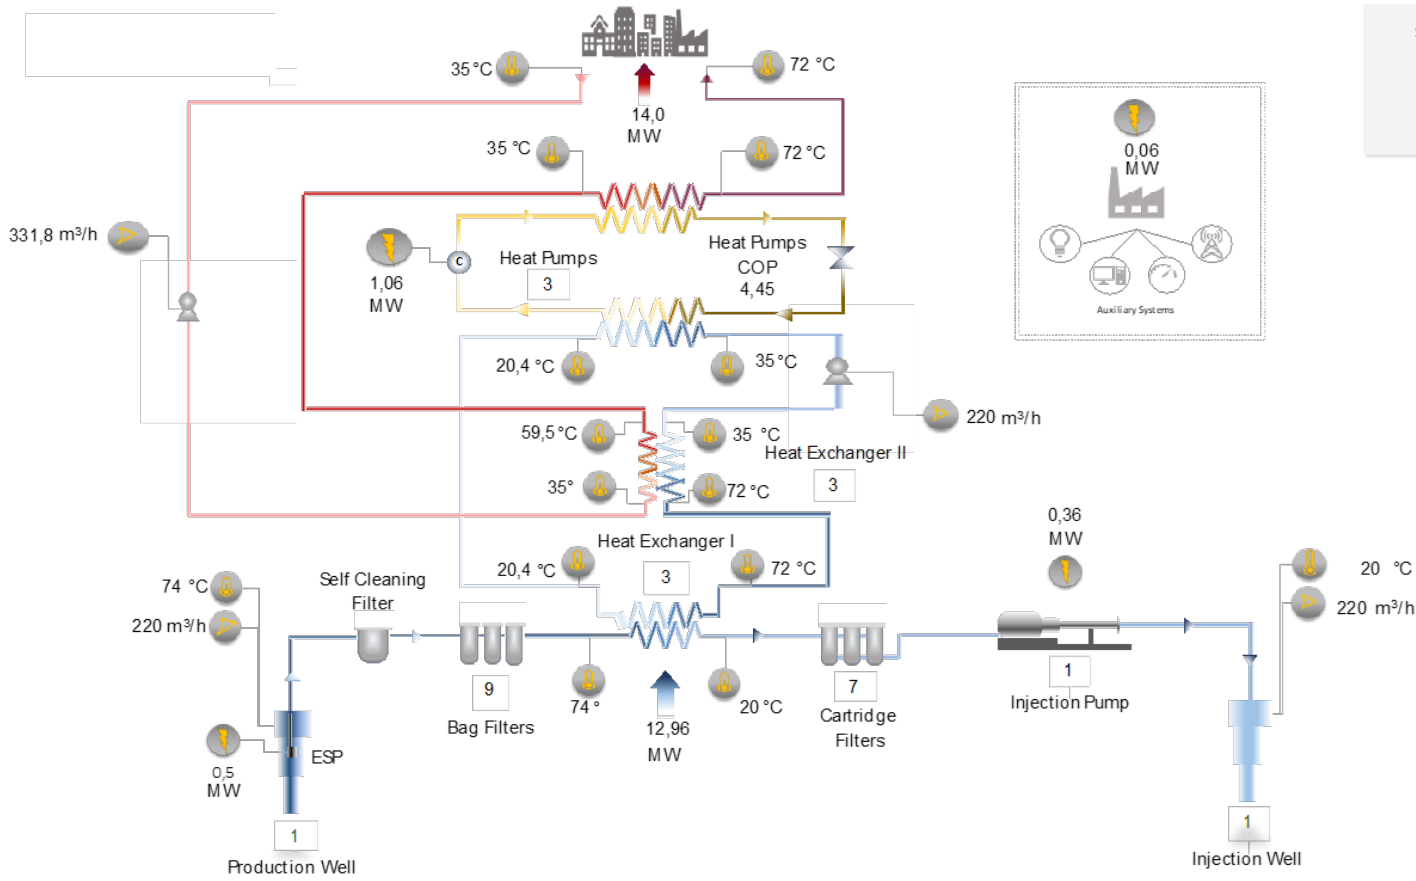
35 °C

14,0 MW

72 °C

35 °C

72 °C

331,8 m³/h

1,06 MW

Heat Pumps

3

Heat Pumps

COP 4,45

0,06 MW

Auxiliary Systems

20,4 °C

35 °C

220 m³/h

59,5 °C

35 °C

Heat Exchanger II

35°

72 °C

3

Heat Exchanger I

20,4 °C

3

72 °C

0,36 MW

74 °C

220 m³/h

Self Cleaning Filter

20 °C

220 m³/h

9

Bag Filters

74 °

12,96 MW

20 °C

7

Cartridge Filters

1

Injection Pump

0,5 MW

ESP

1

Production Well

1

Injection Well